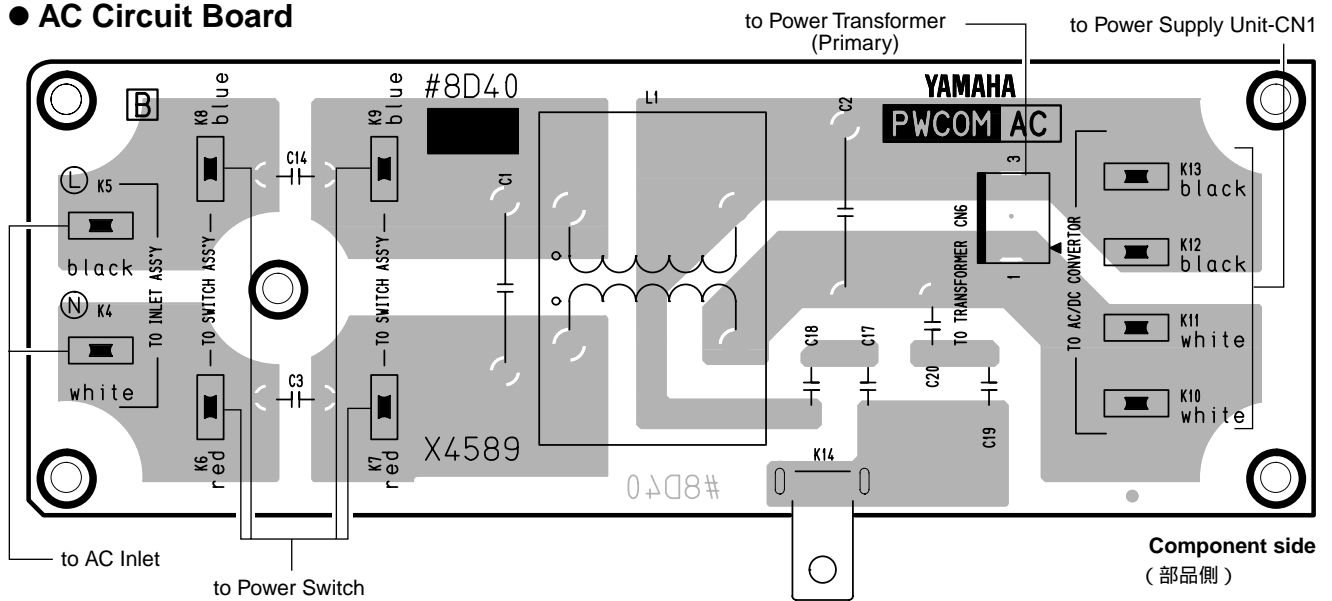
● AC Circuit Board

to Power Transformer (Primary)

to Power Supply Unit-CN1

B

#8D40

YAMAHA

PWCOM AC

K8 blue

K9 blue

L1

C2

C14

C1

L K5

black

N K4

white

TO INLET ASS'Y

TO SWITCH ASS'Y

TO SWITCH ASS'Y

3

1

CN6

TO TRANSFORMER

TO AC/DC CONVERTOR

K13 black

K12 black

K11 white

K10 white

C18

C17

C20

C19

C3

K6 red

K7 red

X4589

#8D40

K14

to AC Inlet

to Power Switch

Component side
( 部品側 )